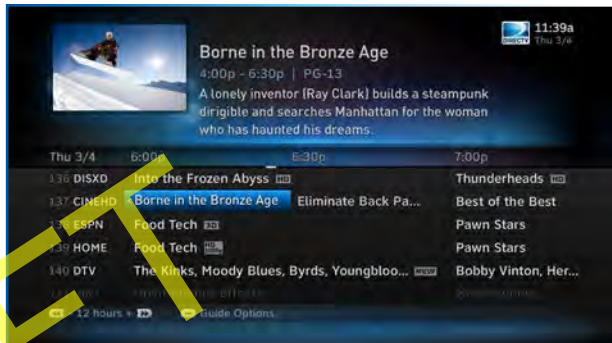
11:39a
Thu 3/4

Borne in the Bronze Age
4:00p - 6:30p | PG-13
A lonely inventor (Ray Clark) builds a steampunk dirigible and searches Manhattan for the woman who has haunted his dreams.

Thu 3/4 6:00p 6:30p 7:00p

| | | | |
|---|---|---|---|
| 136 DISXD | Into the Frozen Abyss HD | | Thunderheads HD |
| 137 CINEHD | Borne in the Bronze Age | Eliminate Back Pa... | Best of the Best |
| 138 ESPN | Food Tech HD | | Pawn Stars |
| 139 HOME | Food Tech HD | | Pawn Stars |
| 140 DTV | The Kinks, Moody Blues, Byrds, Youngbloo... NEW | | Bobby Vinton, Her... |

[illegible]

12 hours Guide Options